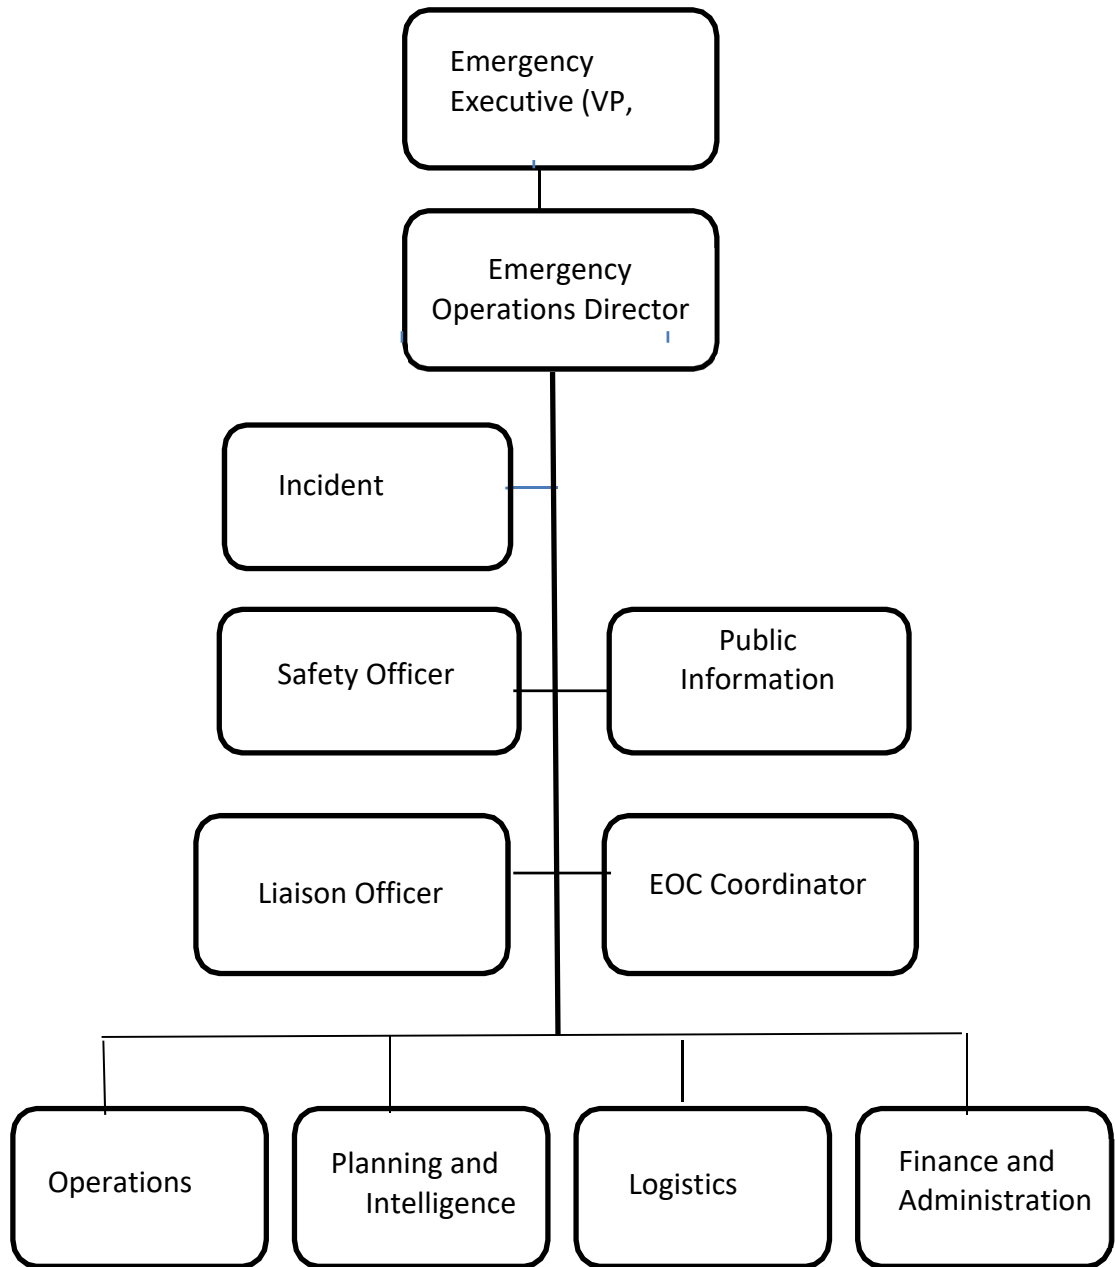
Emergency Executive (VP,

Emergency Operations Director

Incident

Safety Officer

Public Information

Liaison Officer

EOC Coordinator

Operations

Planning and Intelligence

Logistics

Finance and Administration